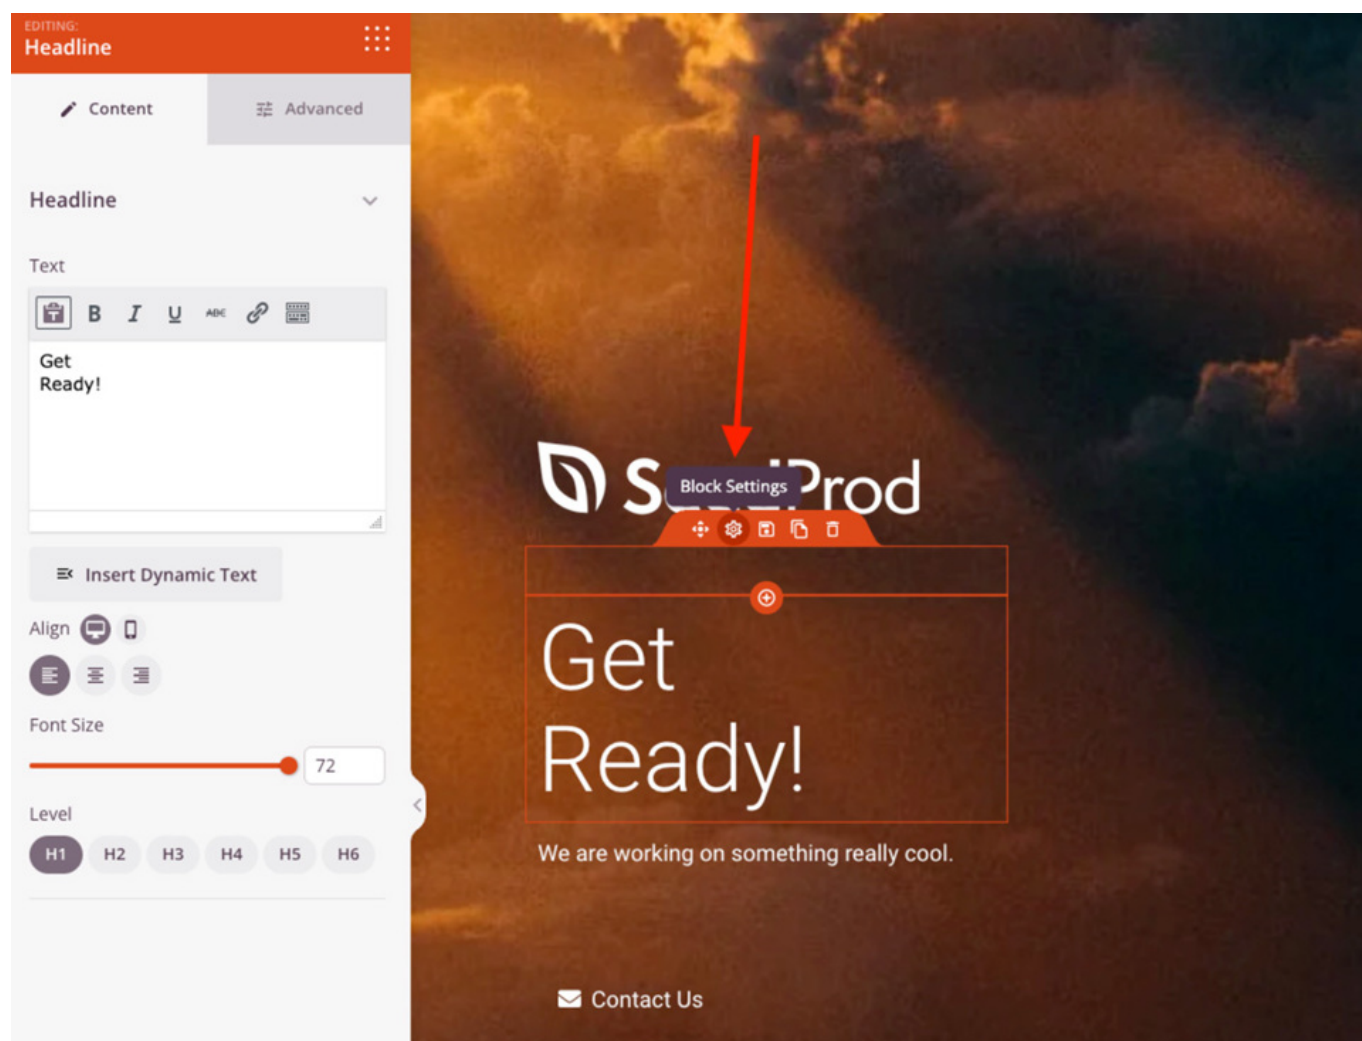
EDITING:
Headline

Content
Advanced

Headline

Text

B I U ABC

Get
Ready!

Insert Dynamic Text

Align

Font Size

72

Level

H1 H2 H3 H4 H5 H6

S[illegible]Prod

Block Settings

Get
Ready!

We are working on something really cool.

Contact Us